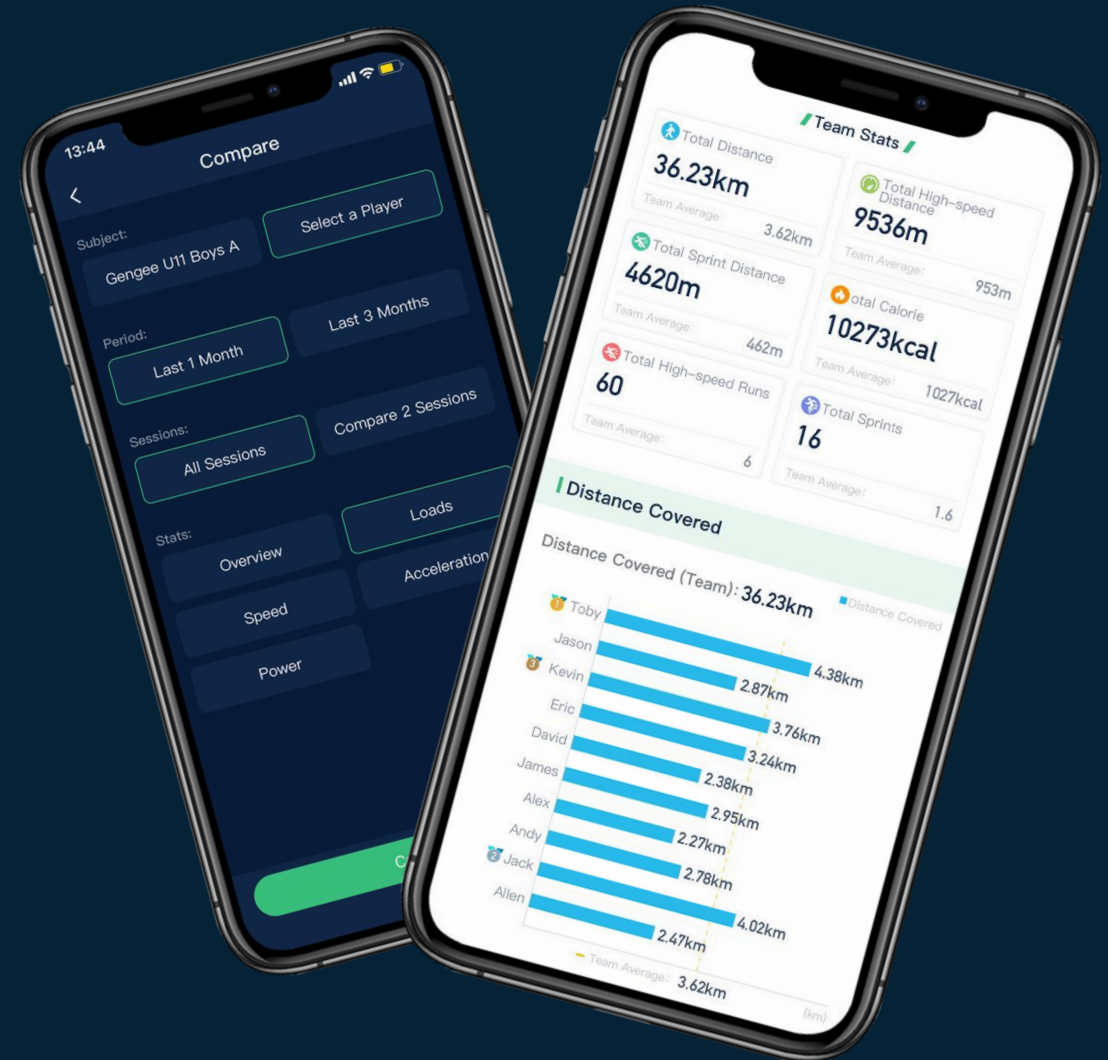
13:44

Compare

<

Subject:

Gengee U11 Boys A

Select a Player

Period:

Last 1 Month

Last 3 Months

Sessions:

All Sessions

Compare 2 Sessions

Stats:

Overview

Loads

Speed

Acceleration

Power

C

Team Stats

Total Distance
36.23km
Team Average: 3.62km

Total High-speed Distance
9536m
Team Average: 953m

Total Sprint Distance
4620m
Team Average: 462m

otal Calorie
10273kcal
Team Average: 1027kcal

Total High-speed Runs
60
Team Average: 6

Total Sprints
16
Team Average: 1.6

Distance Covered

Distance Covered (Team): 36.23km

Distance Covered

Toby 4.38km
Jason 2.87km
Kevin 3.76km
Eric 3.24km
David 2.38km
James 2.95km
Alex 2.27km
Andy 2.78km
Jack 4.02km
Allen 2.47km

Team Average: 3.62km

(km)